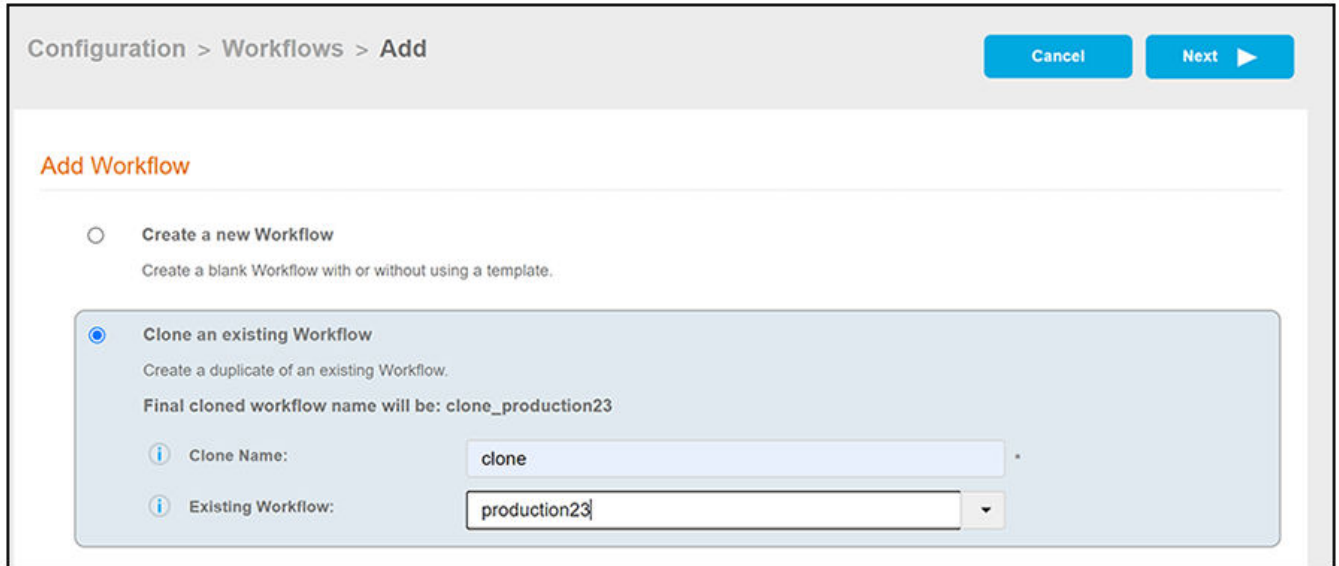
Configuration > Workflows > Add

Cancel

Next ▶

Add Workflow

Create a new Workflow

Create a blank Workflow with or without using a template.

Clone an existing Workflow

Create a duplicate of an existing Workflow.

Final cloned workflow name will be: clone_production23

Clone Name: clone *

Existing Workflow: production23